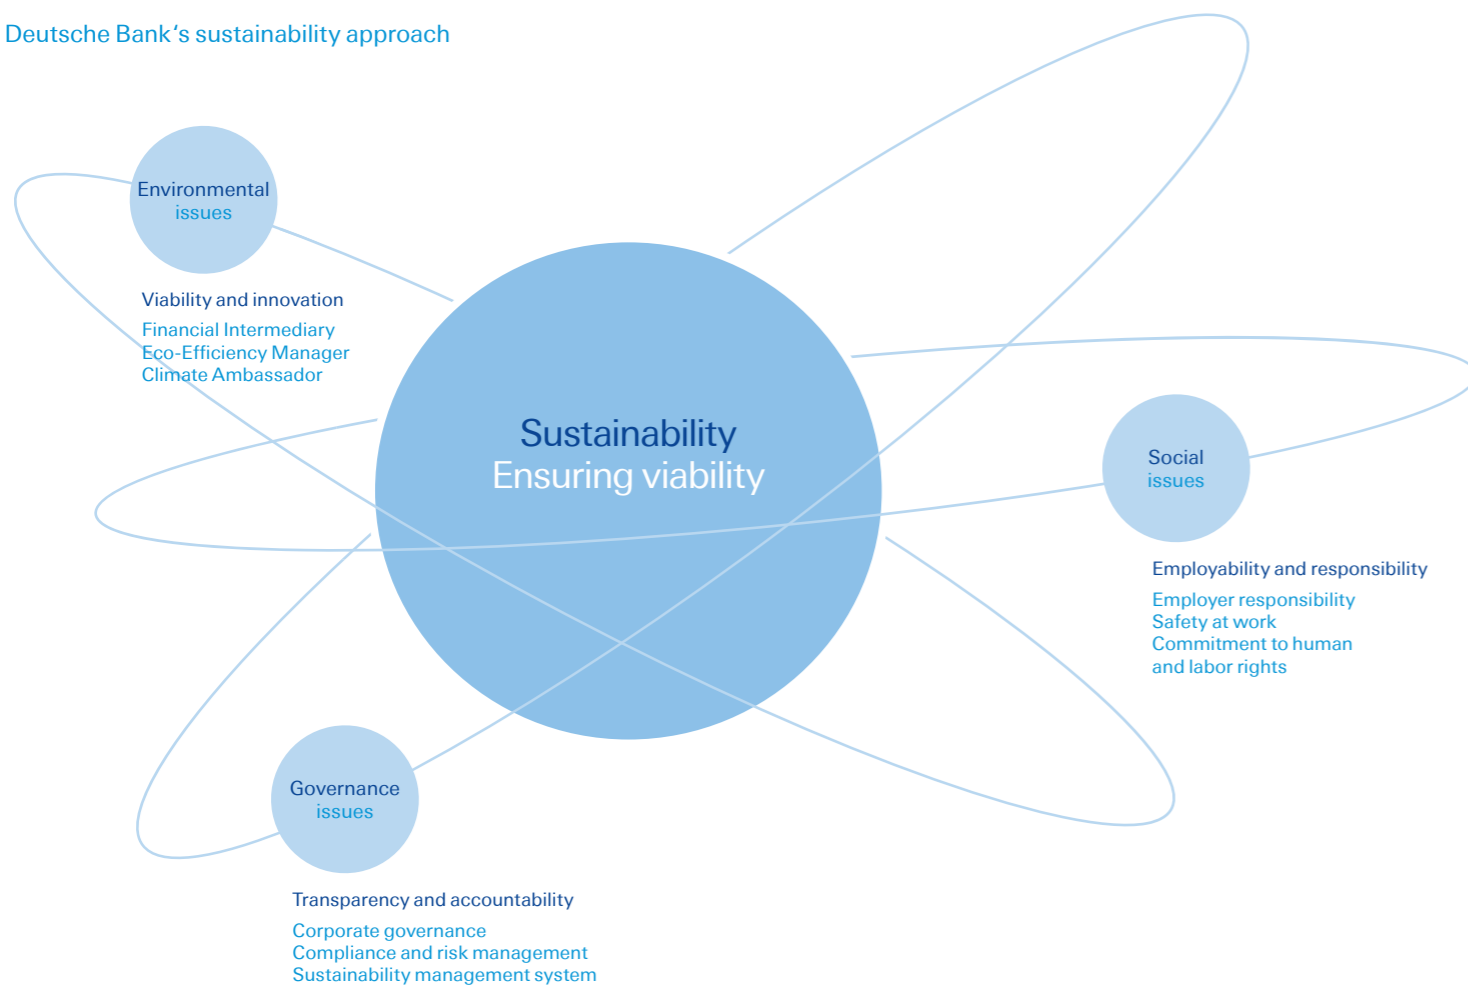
Deutsche Bank‘s sustainability approach

Environmental issues

Viability and innovation

Financial Intermediary
Eco-Efficiency Manager
Climate Ambassador

Sustainability
Ensuring viability

Social issues

Employability and responsibility

Employer responsibility
Safety at work
Commitment to human and labor rights

Governance issues

Transparency and accountability

Corporate governance
Compliance and risk management
Sustainability management system